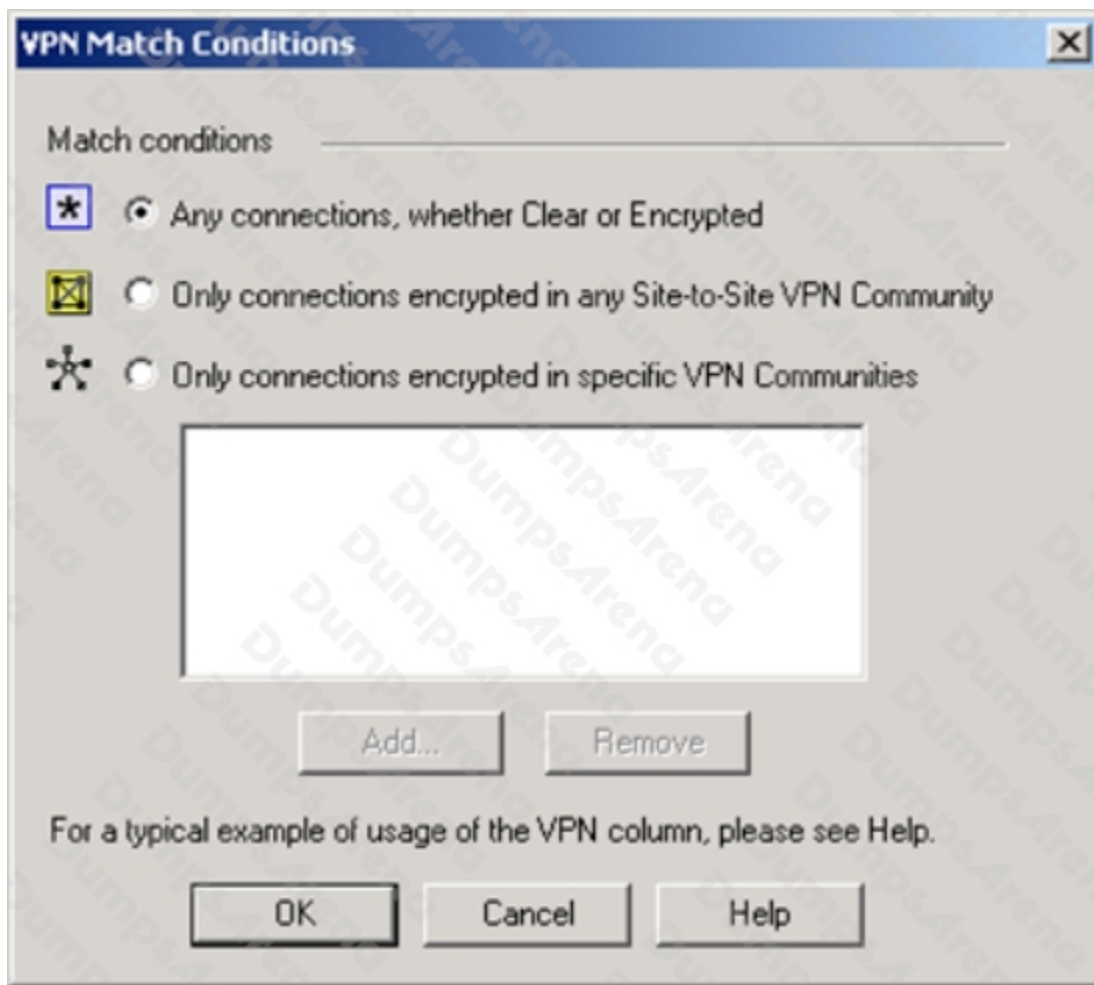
VPN Match Conditions

Match conditions

Any connections, whether Clear or Encrypted

Only connections encrypted in any Site-to-Site VPN Community

Only connections encrypted in specific VPN Communities

Add...
Remove

For a typical example of usage of the VPN column, please see Help.

OK
Cancel
Help

DumpsArena